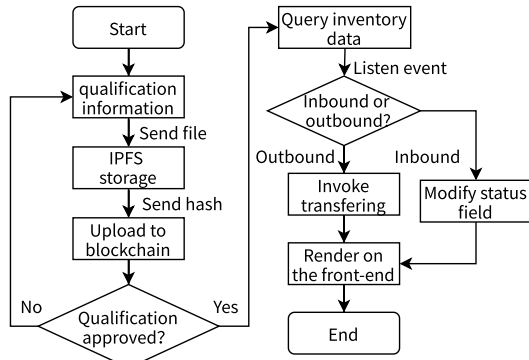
Start

qualification information

Send file

IPFS storage

Send hash

Upload to blockchain

No

Qualification approved?

Yes

Query inventory data

Listen event

Inbound or outbound?

Outbound

Inbound

Invoke transfering

Modify status field

Render on the front-end

End